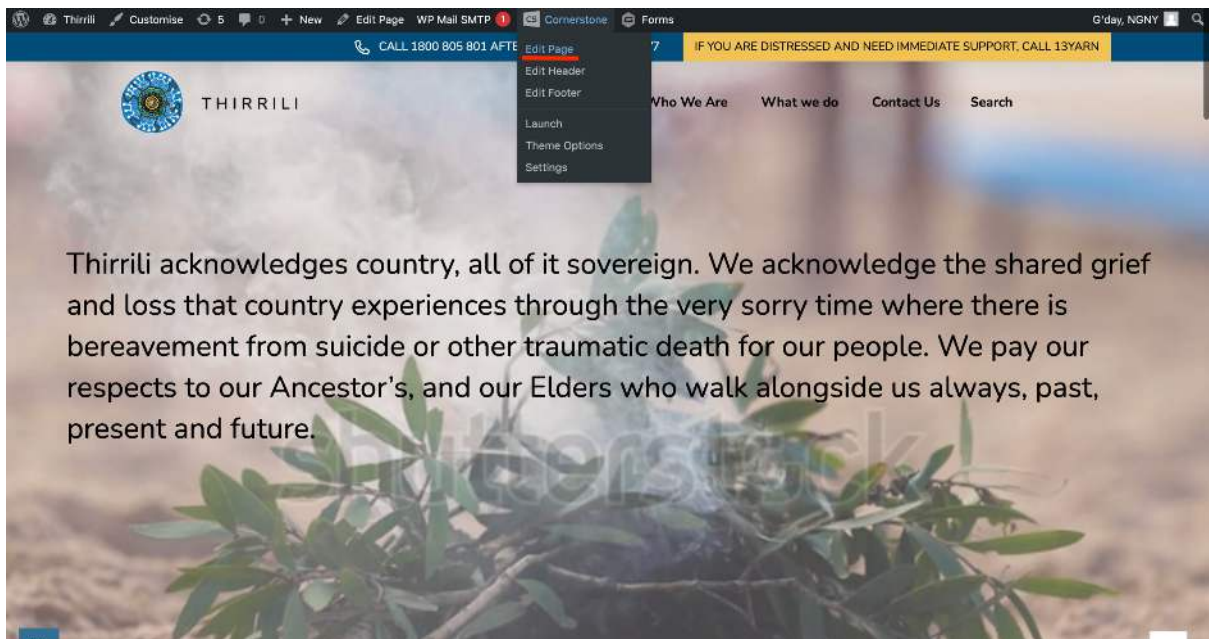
Thirrili Customise 5 0 + New Edit Page WP Mail SMTP 1 Cornerstone Forms G'day, NGNY

CALL 1800 805 801 AFTE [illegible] 7 IF YOU ARE DISTRESSED AND NEED IMMEDIATE SUPPORT, CALL 13YARN

Edit Page
Edit Header
Edit Footer
Launch
Theme Options
Settings

THIRRILI

Who We Are What we do Contact Us Search

Thirrili acknowledges country, all of it sovereign. We acknowledge the shared grief and loss that country experiences through the very sorry time where there is bereavement from suicide or other traumatic death for our people. We pay our respects to our Ancestor's, and our Elders who walk alongside us always, past, present and future.

shutterstock